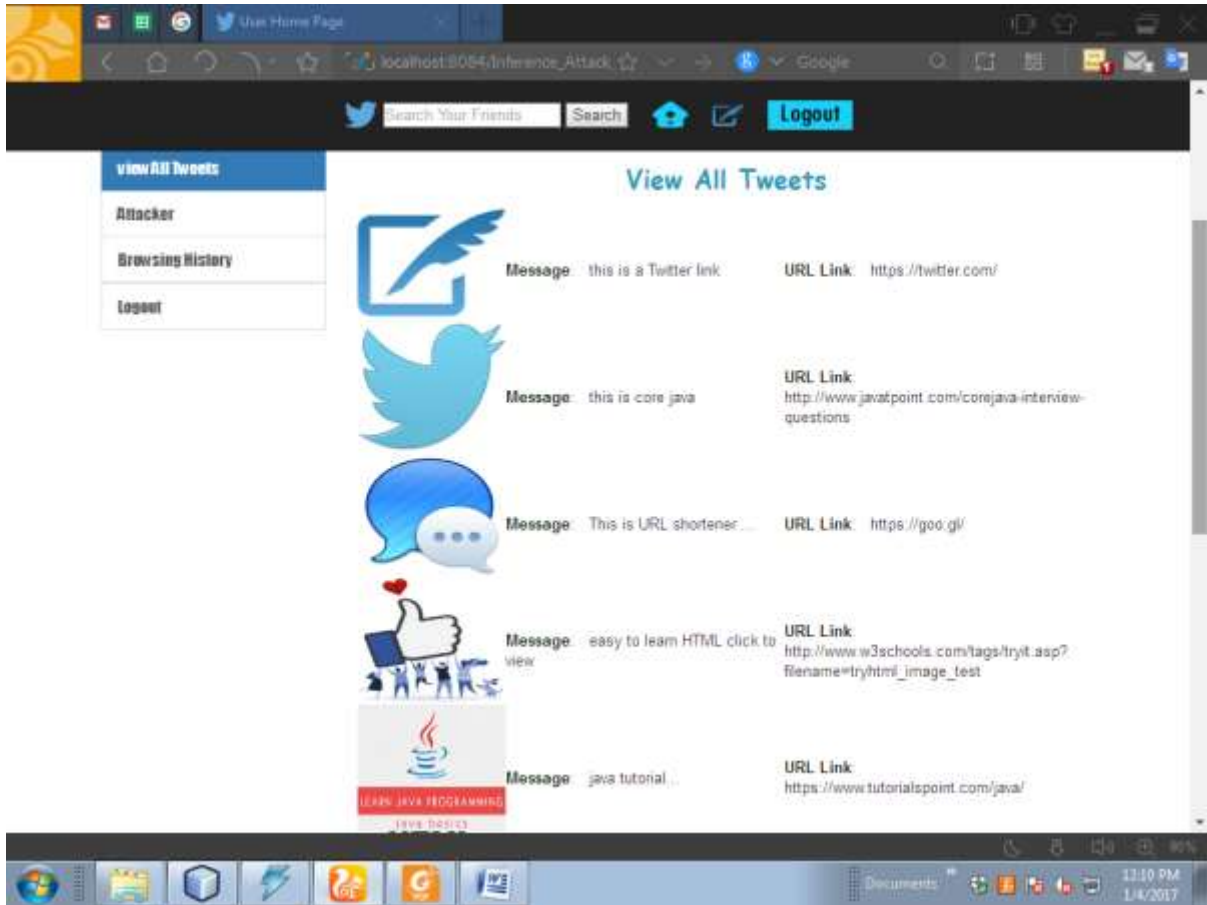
User Home Page

localhost:8084/Inference_Attack

Google

Search Your Friends Search Logout

view All Tweets

Attacker

Browsing History

Logout

View All Tweets

Message : this is a Twitter link URL Link : https://twitter.com/

Message : this is core java URL Link : http://www.javatpoint.com/corejava-interview-questions

Message : This is URL shortener ... URL Link : https://goo.gl/

Message : easy to learn HTML click to view URL Link : http://www.w3schools.com/tags/tryit.asp?filename=tryhtml_image_test

Message : java tutorial... URL Link : https://www.tutorialspoint.com/java/

LEARN JAVA PROGRAMMING

java basics

Documents

12:10 PM
1/4/2017